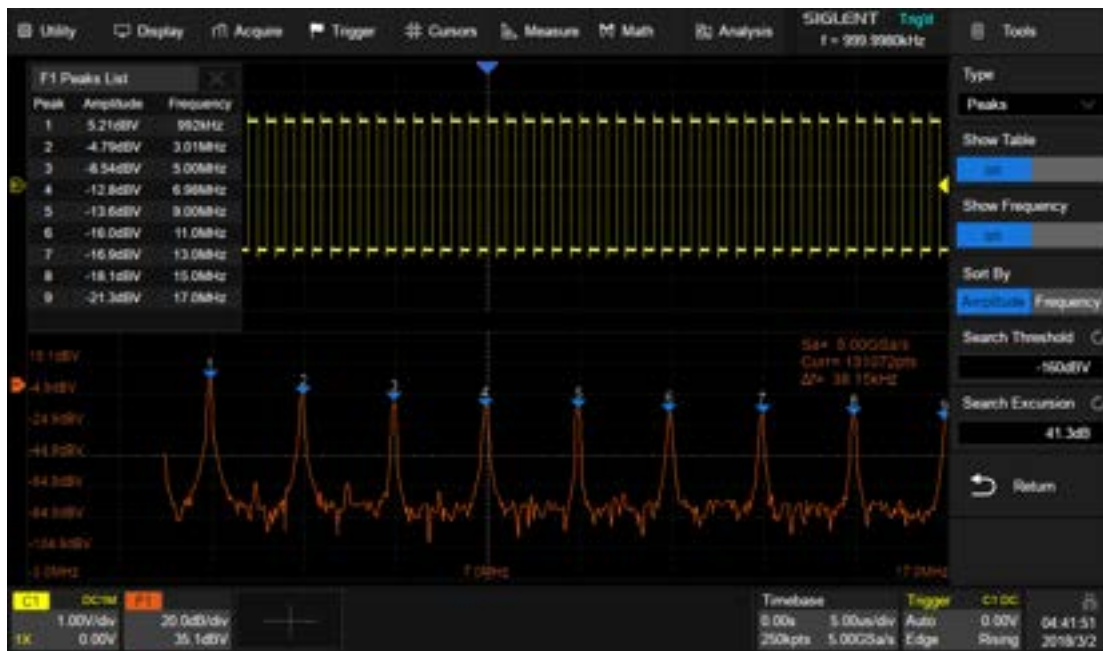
Utility Display Acquire Trigger Cursors Measure Math Analysis SIGLENT Trig'd f = 999.9980kHz Tools

F1 Peaks List

| Peak | Amplitude | Frequency |
|---|---|---|
| 1 | 5.21dBV | 992kHz |
| 2 | -4.79dBV | 3.01MHz |
| 3 | -8.54dBV | 5.00MHz |
| 4 | -12.8dBV | 6.98MHz |
| 5 | -13.6dBV | 9.00MHz |
| 6 | -16.0dBV | 11.0MHz |
| 7 | -16.9dBV | 13.0MHz |
| 8 | -18.1dBV | 15.0MHz |
| 9 | -21.3dBV | 17.0MHz |

15.1dBV
-4.9dBV
-24.9dBV
-44.9dBV
-64.9dBV
-84.9dBV
-104.9dBV
-3.0MHz
7.0MHz
17.0MHz

Sa= 5.00GSa/s
Curr= 131072pts
Δf= 38.15kHz

1 2 3 4 5 6 7 8 9

Type
Peaks
Show Table
on
Show Frequency
on
Sort By
Amplitude Frequency
Search Threshold
-160dBV
Search Excursion
41.3dB
Return

C1 DC1M 1.00V/div 1X 0.00V
F1 20.0dB/div 35.1dBV
Timebase 0.00s 5.00us/div 250kpts 5.00GSa/s
Trigger C1 DC Auto 0.00V Edge Rising
04:41:51 2019/3/2